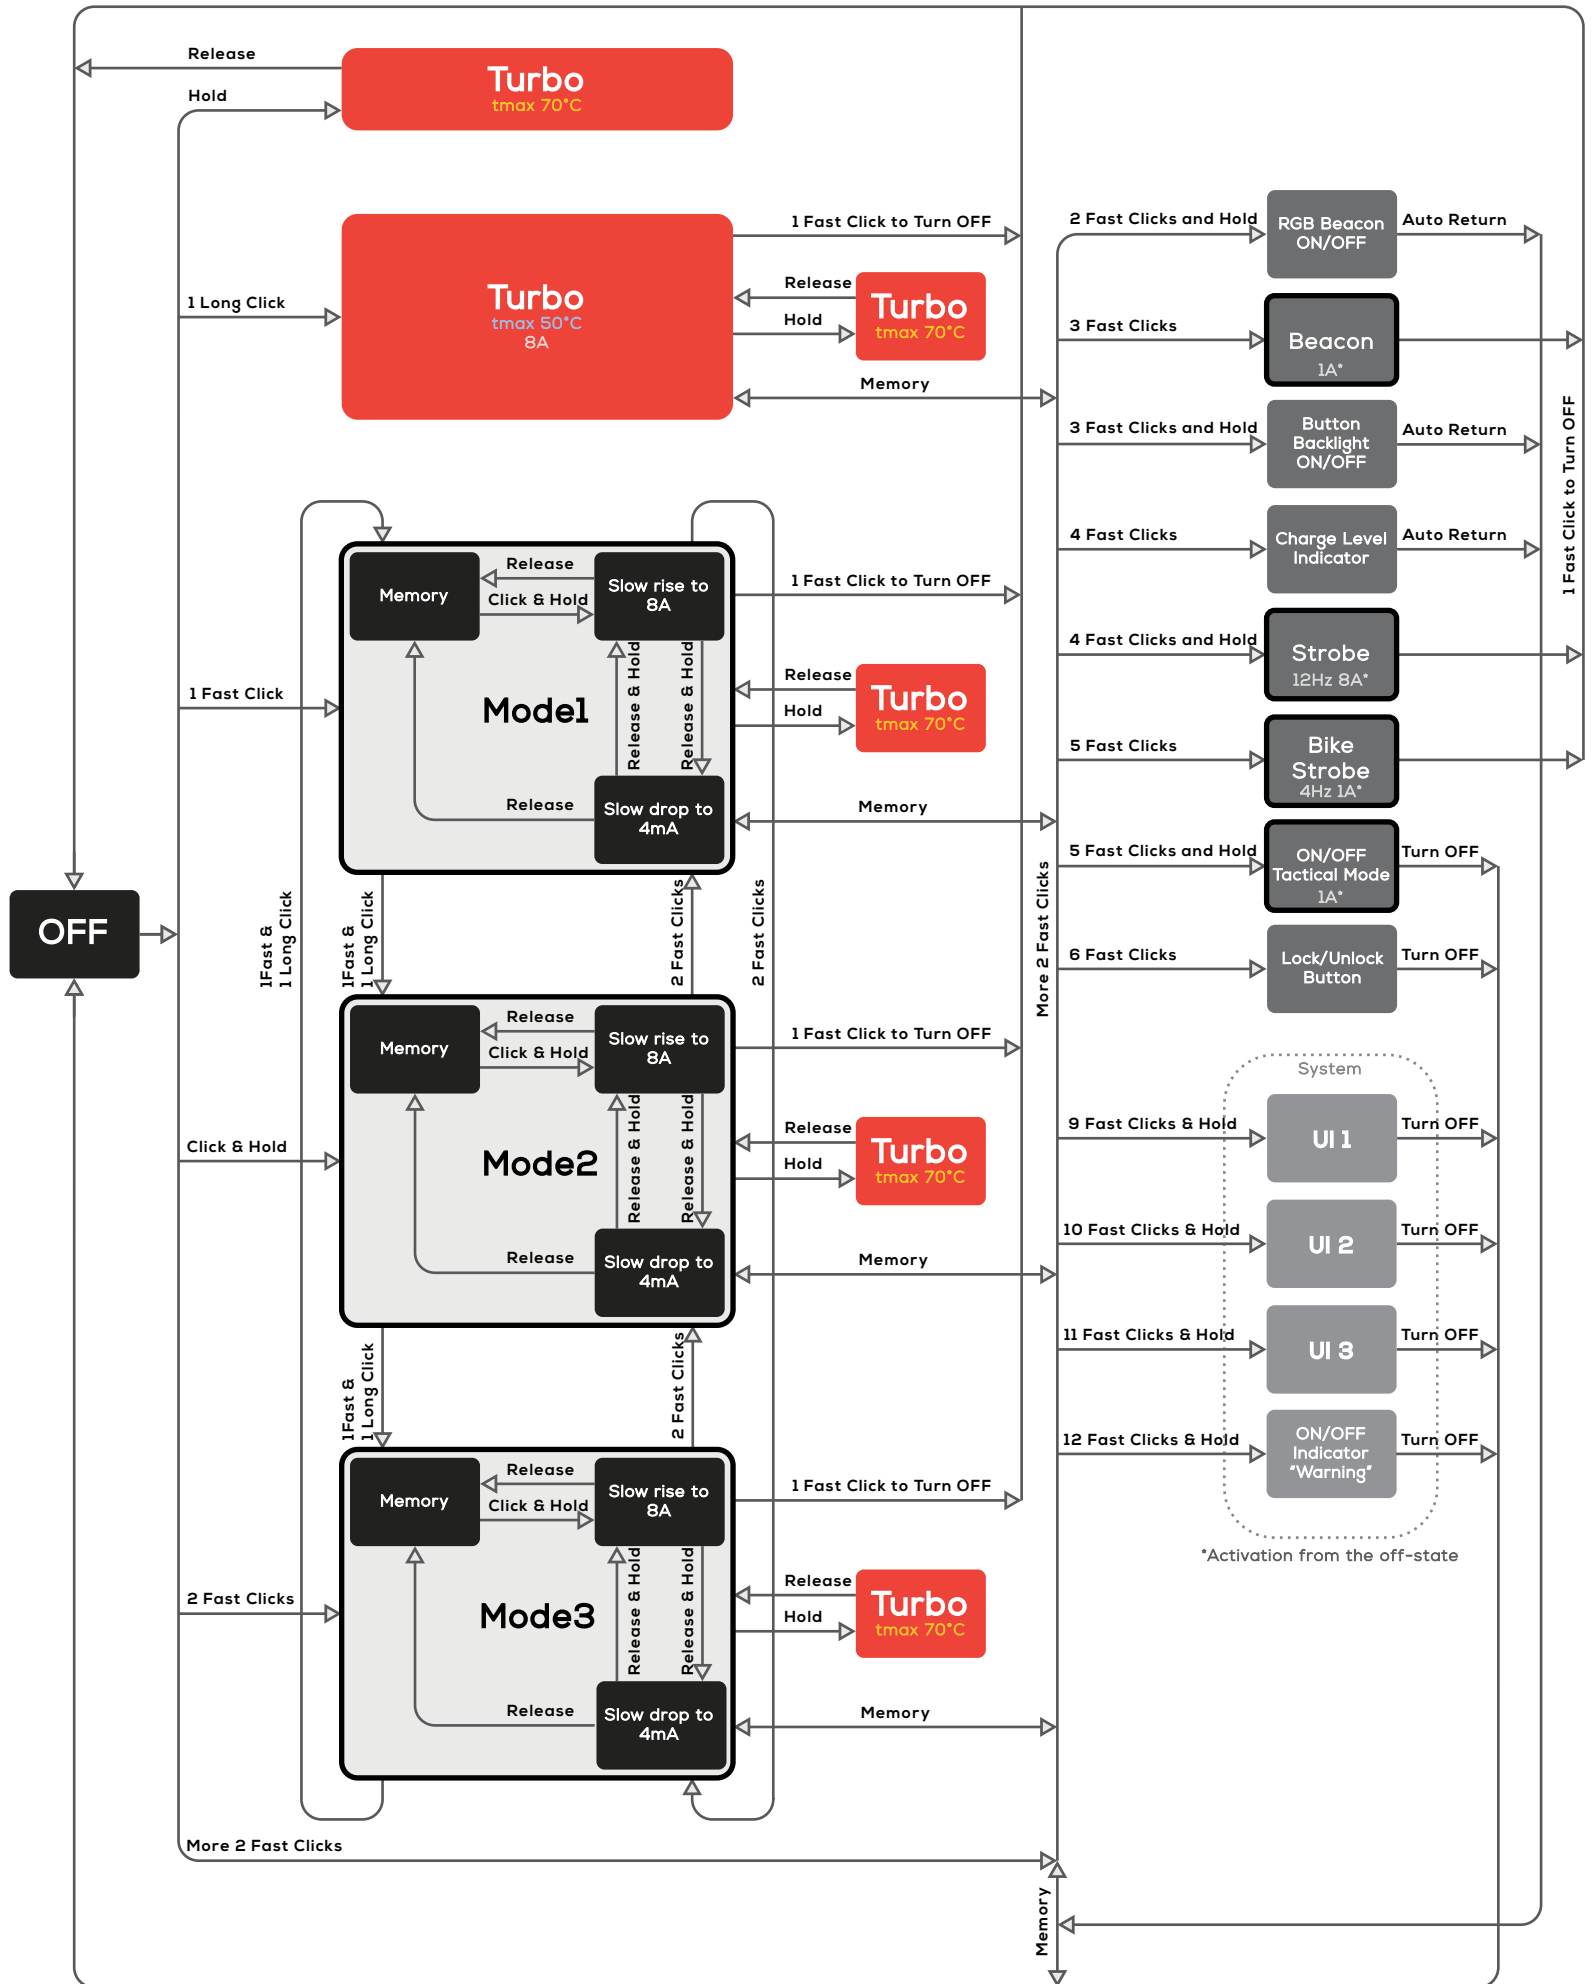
Release
Hold
Turbo
tmax 70°C

1 Long Click
Turbo
tmax 50°C
8A
1 Fast Click to Turn OFF
Release
Hold
Turbo
tmax 70°C
Memory

2 Fast Clicks and Hold
RGB Beacon ON/OFF
Auto Return
3 Fast Clicks
Beacon
1A*
3 Fast Clicks and Hold
Button Backlight ON/OFF
Auto Return
4 Fast Clicks
Charge Level Indicator
Auto Return
4 Fast Clicks and Hold
Strobe
12Hz 8A*
5 Fast Clicks
Bike Strobe
4Hz 1A*
5 Fast Clicks and Hold
ON/OFF Tactical Mode
1A*
Turn OFF
6 Fast Clicks
Lock/Unlock Button
Turn OFF
1 Fast Click to Turn OFF

1 Fast Click
Memory
Release
Click & Hold
Slow rise to 8A
Release & Hold
Release & Hold
Mode1
Release
Slow drop to 4mA
1 Fast Click to Turn OFF
Release
Hold
Turbo
tmax 70°C
Memory

OFF

1Fast & 1 Long Click
1Fast & 1 Long Click
2 Fast Clicks
2 Fast Clicks
More 2 Fast Clicks

Click & Hold
Memory
Release
Click & Hold
Slow rise to 8A
Release & Hold
Release & Hold
Mode2
Release
Slow drop to 4mA
1 Fast Click to Turn OFF
Release
Hold
Turbo
tmax 70°C
Memory

System
9 Fast Clicks & Hold
UI 1
Turn OFF
10 Fast Clicks & Hold
UI 2
Turn OFF
11 Fast Clicks & Hold
UI 3
Turn OFF
12 Fast Clicks & Hold
ON/OFF Indicator "Warning"
Turn OFF
*Activation from the off-state

1Fast & 1 Long Click
2 Fast Clicks
2 Fast Clicks
Memory
Release
Click & Hold
Slow rise to 8A
Release & Hold
Release & Hold
Mode3
Release
Slow drop to 4mA
1 Fast Click to Turn OFF
Release
Hold
Turbo
tmax 70°C
Memory

More 2 Fast Clicks
Memory